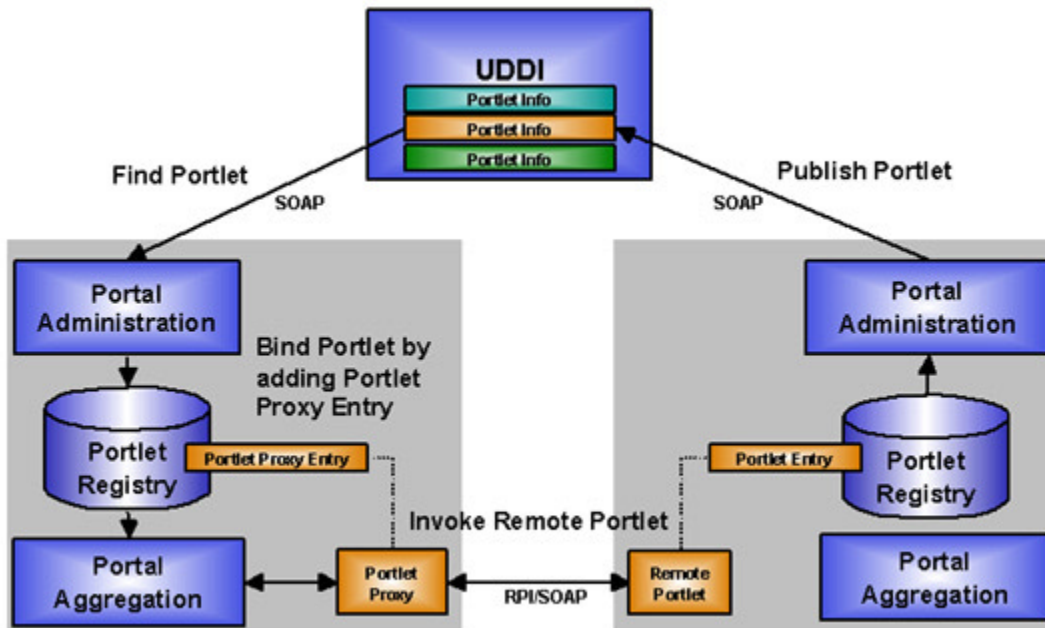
UDDI
Portlet Info
Portlet Info
Portlet Info

Find Portlet
SOAP

Publish Portlet
SOAP

Portal Administration

Bind Portlet by adding Portlet Proxy Entry

Portlet Registry
Portlet Proxy Entry

Portal Aggregation

Portlet Proxy

Invoke Remote Portlet
RPI/SOAP

Remote Portlet

Portal Administration

Portlet Entry
Portlet Registry

Portal Aggregation